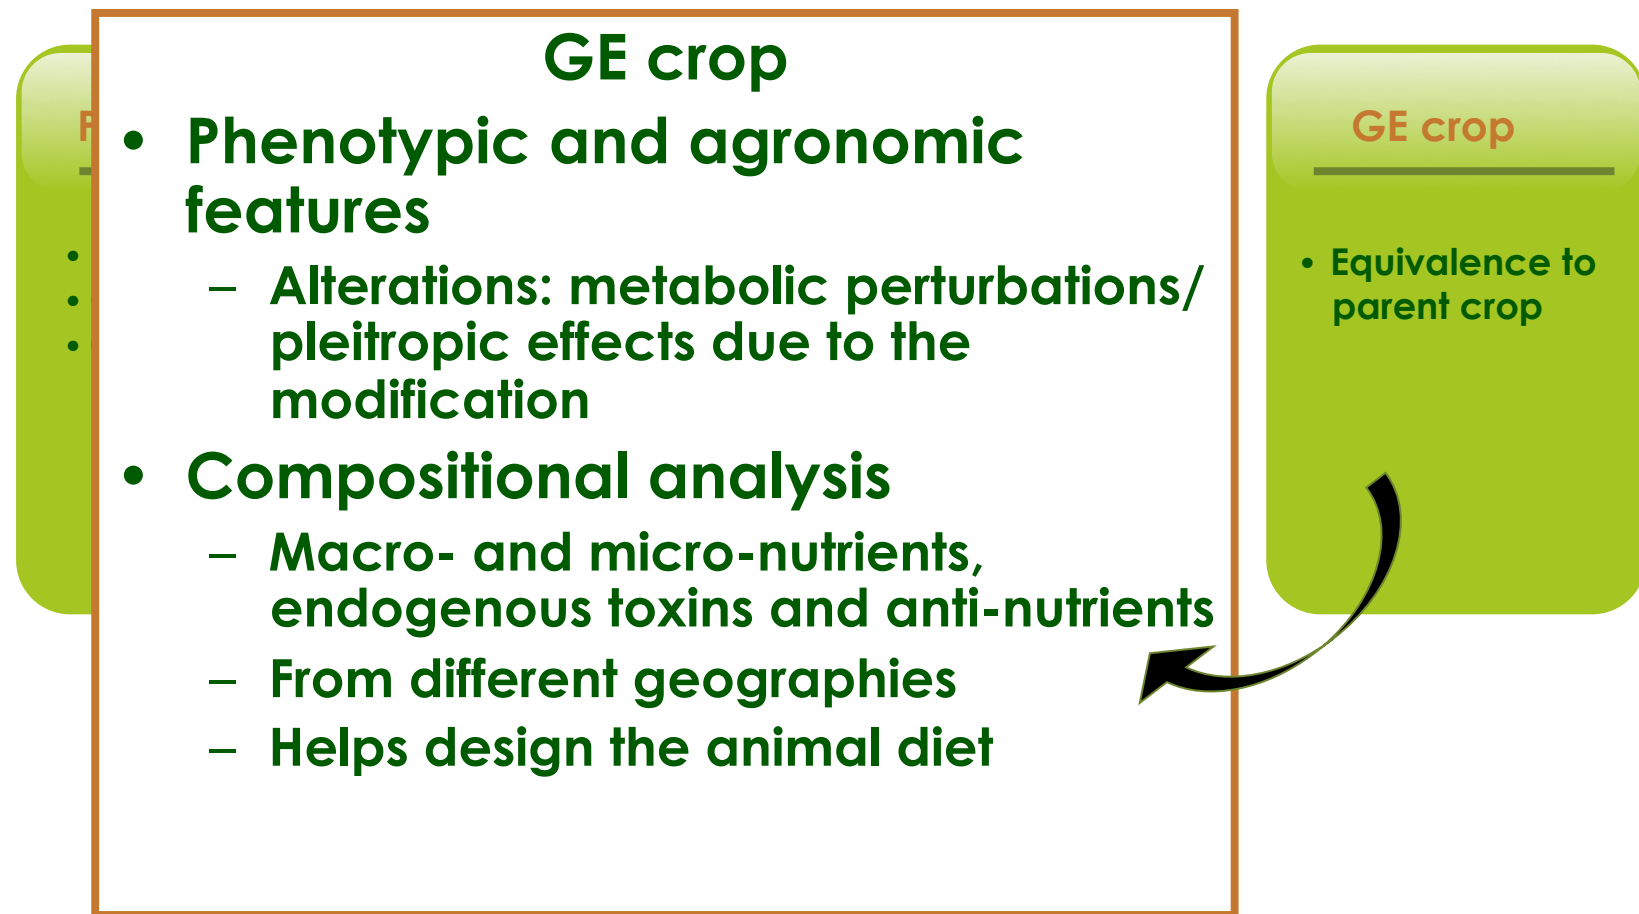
F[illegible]

•
•
•

GE crop

• Phenotypic and agronomic features

– Alterations: metabolic perturbations/ pleitropic effects due to the modification

• Compositional analysis

– Macro- and micro-nutrients, endogenous toxins and anti-nutrients

– From different geographies

– Helps design the animal diet

GE crop

• Equivalence to parent crop